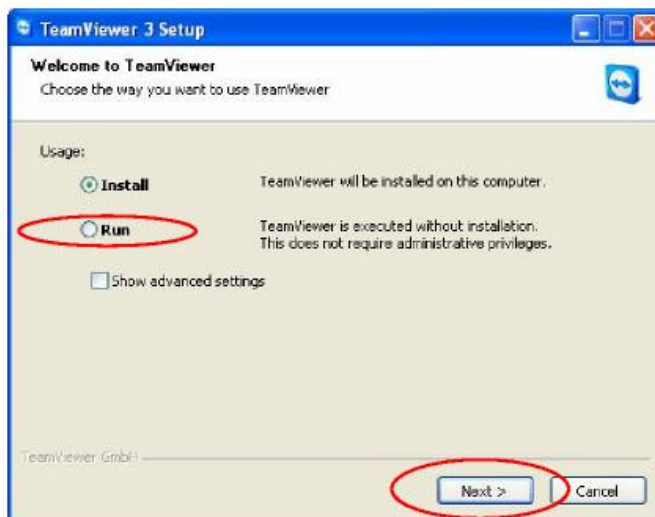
TeamViewer 3 Setup

Welcome to TeamViewer
Choose the way you want to use TeamViewer

Usage:

Install
TeamViewer will be installed on this computer.

Run
TeamViewer is executed without installation. This does not require administrative privileges.

Show advanced settings

TeamViewer GmbH

Next >
Cancel